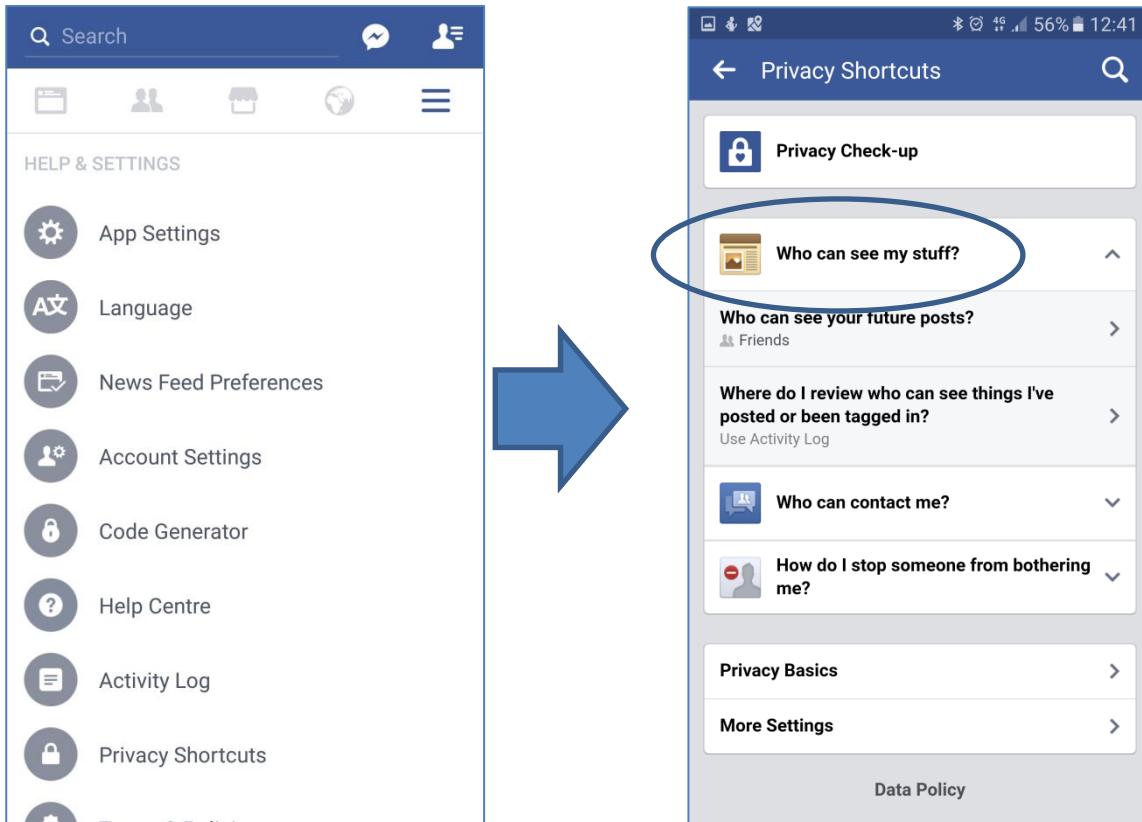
Search

HELP & SETTINGS

App Settings

Language

News Feed Preferences

Account Settings

Code Generator

Help Centre

Activity Log

Privacy Shortcuts

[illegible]

4G 56% 12:41

Privacy Shortcuts

Privacy Check-up

Who can see my stuff?

Who can see your future posts?
Friends

Where do I review who can see things I've posted or been tagged in?
Use Activity Log

Who can contact me?

How do I stop someone from bothering me?

Privacy Basics

More Settings

Data Policy